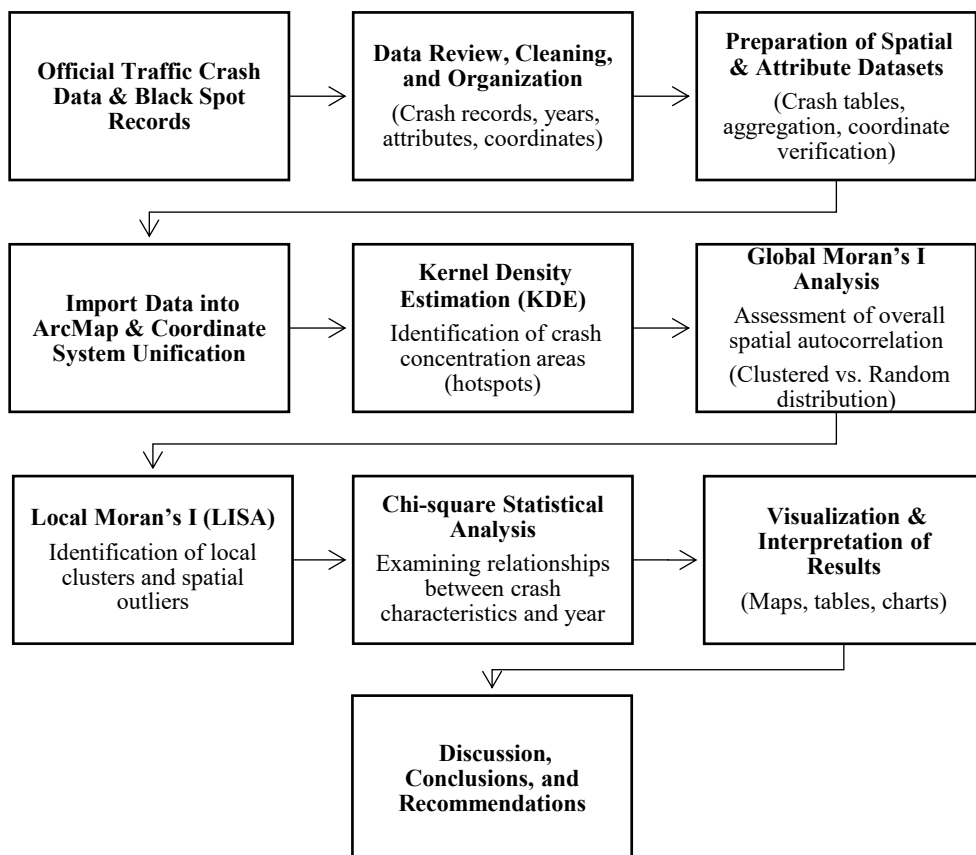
Official Traffic Crash Data & Black Spot Records

Data Review, Cleaning, and Organization

(Crash records, years, attributes, coordinates)

Preparation of Spatial & Attribute Datasets

(Crash tables, aggregation, coordinate verification)

Import Data into ArcMap & Coordinate System Unification

Kernel Density Estimation (KDE)

Identification of crash concentration areas (hotspots)

Global Moran's I Analysis

Assessment of overall spatial autocorrelation

(Clustered vs. Random distribution)

Local Moran's I (LISA)

Identification of local clusters and spatial outliers

Chi-square Statistical Analysis

Examining relationships between crash characteristics and year

Visualization & Interpretation of Results

(Maps, tables, charts)

Discussion, Conclusions, and Recommendations